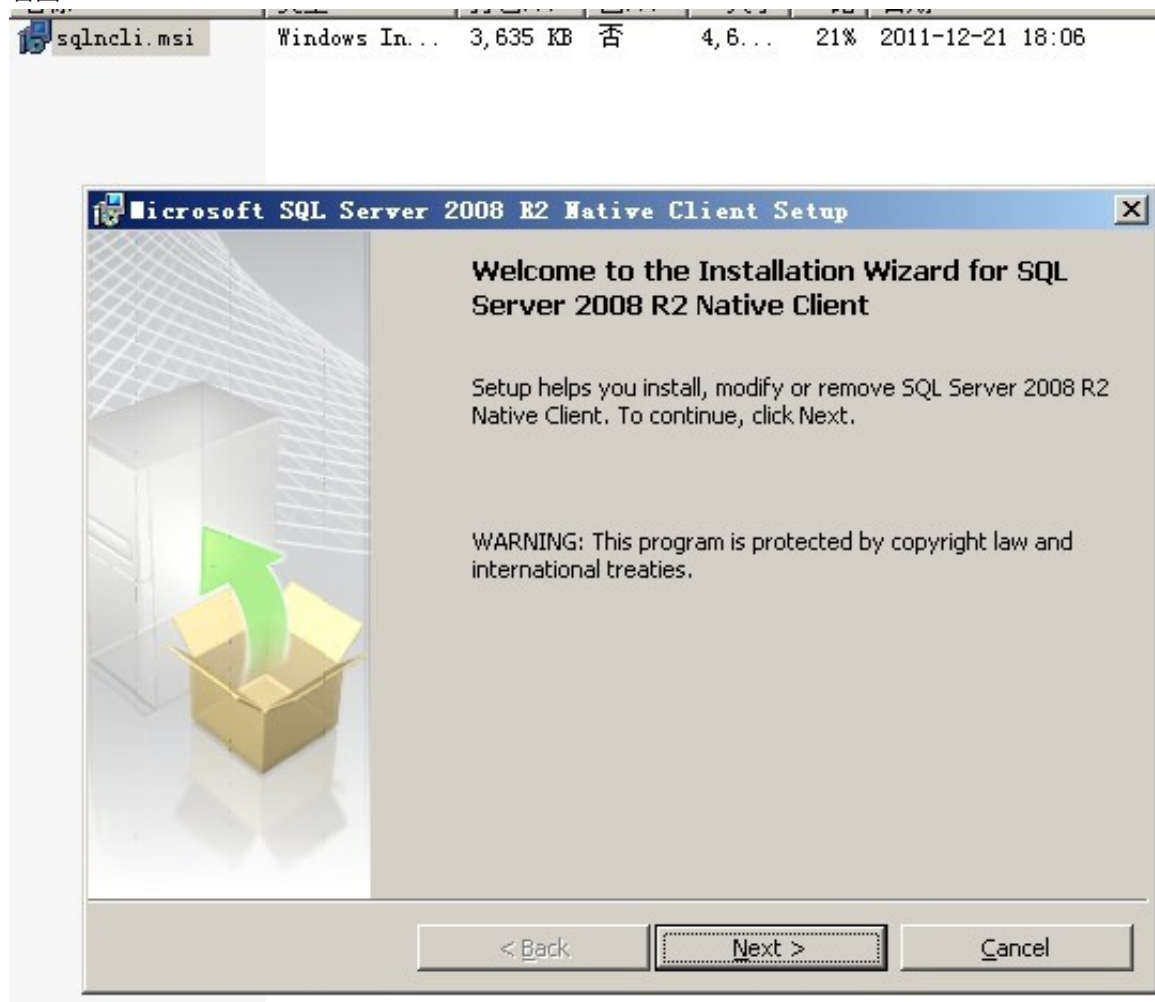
| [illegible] | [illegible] | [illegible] | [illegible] | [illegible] | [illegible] | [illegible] |
|---|---|---|---|---|---|---|
| sqlncli.msi | Windows In... | 3,635 KB | 否 | 4,6... | 21% | 2011-12-21 18:06 |

Microsoft SQL Server 2008 R2 Native Client Setup

Welcome to the Installation Wizard for SQL Server 2008 R2 Native Client

Setup helps you install, modify or remove SQL Server 2008 R2 Native Client. To continue, click Next.

WARNING: This program is protected by copyright law and international treaties.

< Back

Next >

Cancel